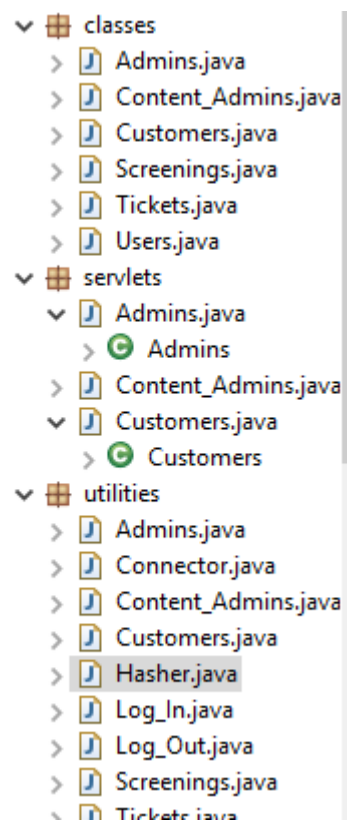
classes
Admins.java
Content_Admins.java
Customers.java
Screenings.java
Tickets.java
Users.java
servlets
Admins.java
Admins
Content_Admins.java
Customers.java
Customers
utilities
Admins.java
Connector.java
Content_Admins.java
Customers.java
Hasher.java
Log_In.java
Log_Out.java
Screenings.java
Tickets.java